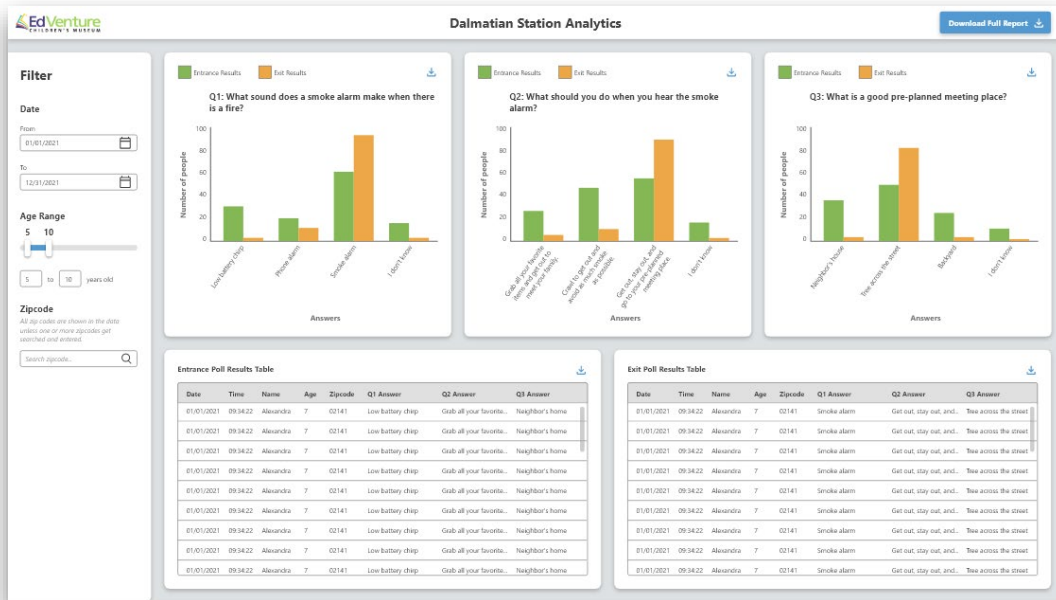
EdVenture CHILDREN'S MUSEUM

Dalmatian Station Analytics

Download Full Report

Filter

Date

From
01/01/2021

To
12/31/2021

Age Range

5 10

5 to 10 years old

Zipcode

All zip codes are shown in the data unless one or more zipcodes get searched and entered.

Search zipcode...

Entrance Results Exit Results

Q1: What sound does a smoke alarm make when there is a fire?

100
80
60
40
20
0

Number of people

Low battery chirp
Phone alarm
Smoke alarm
I don't know

Answers

Entrance Results Exit Results

Q2: What should you do when you hear the smoke alarm?

100
80
60
40
20
0

Number of people

Grab all your favorite items and get out to meet your family.
Crawl to get out and avoid as much smoke as possible.
Get out, stay out, and go to your pre-planned meeting place.
I don't know

Answers

Entrance Results Exit Results

Q3: What is a good pre-planned meeting place?

100
80
60
40
20
0

Number of people

Neighbor's house
Tree across the street
Backyard
I don't know

Answers

Entrance Poll Results Table

| Date | Time | Name | Age | Zipcode | Q1 Answer | Q2 Answer | Q3 Answer |
|---|---|---|---|---|---|---|---|
| 01/01/2021 | 09:34:22 | Alexandra | 7 | 02141 | Low battery chirp | Grab all your favorite... | Neighbor's home |
| 01/01/2021 | 09:34:22 | Alexandra | 7 | 02141 | Low battery chirp | Grab all your favorite... | Neighbor's home |
| 01/01/2021 | 09:34:22 | Alexandra | 7 | 02141 | Low battery chirp | Grab all your favorite... | Neighbor's home |
| 01/01/2021 | 09:34:22 | Alexandra | 7 | 02141 | Low battery chirp | Grab all your favorite... | Neighbor's home |
| 01/01/2021 | 09:34:22 | Alexandra | 7 | 02141 | Low battery chirp | Grab all your favorite... | Neighbor's home |
| 01/01/2021 | 09:34:22 | Alexandra | 7 | 02141 | Low battery chirp | Grab all your favorite... | Neighbor's home |
| 01/01/2021 | 09:34:22 | Alexandra | 7 | 02141 | Low battery chirp | Grab all your favorite... | Neighbor's home |
| 01/01/2021 | 09:34:22 | Alexandra | 7 | 02141 | Low battery chirp | Grab all your favorite... | Neighbor's home |
| 01/01/2021 | 09:34:22 | Alexandra | 7 | 02141 | Low battery chirp | Grab all your favorite... | Neighbor's home |

Exit Poll Results Table

| Date | Time | Name | Age | Zipcode | Q1 Answer | Q2 Answer | Q3 Answer |
|---|---|---|---|---|---|---|---|
| 01/01/2021 | 09:34:22 | Alexandra | 7 | 02141 | Smoke alarm | Get out, stay out, and... | Tree across the street |
| 01/01/2021 | 09:34:22 | Alexandra | 7 | 02141 | Smoke alarm | Get out, stay out, and... | Tree across the street |
| 01/01/2021 | 09:34:22 | Alexandra | 7 | 02141 | Smoke alarm | Get out, stay out, and... | Tree across the street |
| 01/01/2021 | 09:34:22 | Alexandra | 7 | 02141 | Smoke alarm | Get out, stay out, and... | Tree across the street |
| 01/01/2021 | 09:34:22 | Alexandra | 7 | 02141 | Smoke alarm | Get out, stay out, and... | Tree across the street |
| 01/01/2021 | 09:34:22 | Alexandra | 7 | 02141 | Smoke alarm | Get out, stay out, and... | Tree across the street |
| 01/01/2021 | 09:34:22 | Alexandra | 7 | 02141 | Smoke alarm | Get out, stay out, and... | Tree across the street |
| 01/01/2021 | 09:34:22 | Alexandra | 7 | 02141 | Smoke alarm | Get out, stay out, and... | Tree across the street |
| 01/01/2021 | 09:34:22 | Alexandra | 7 | 02141 | Smoke alarm | Get out, stay out, and... | Tree across the street |